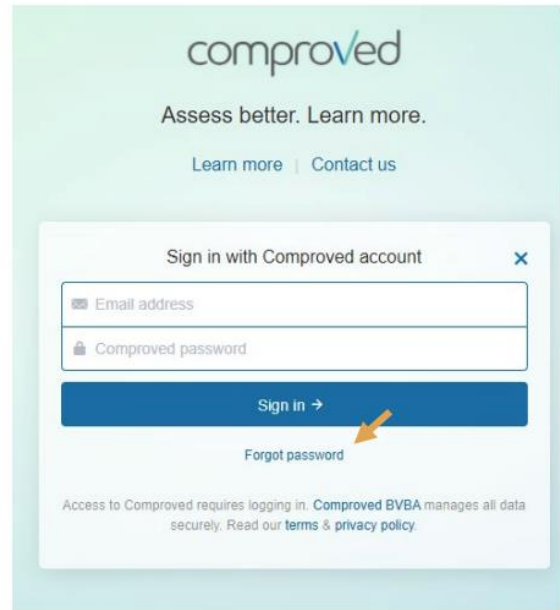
comproved

Assess better. Learn more.

Learn more | Contact us

Sign in with Comproved account ×

Email address

Comproved password

Sign in →

Forgot password

Access to Comproved requires logging in. Comproved BVBA manages all data securely. Read our terms & privacy policy.